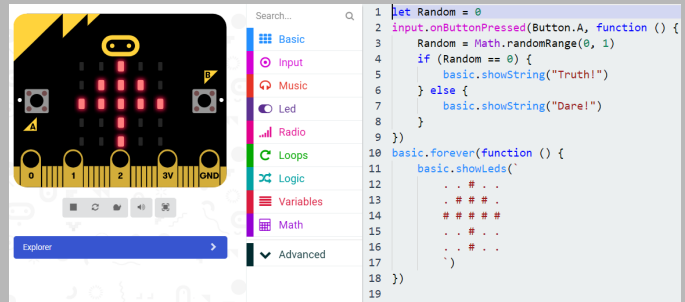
A
B
0
1
2
3V
GND

Explorer

Search...
Basic
Input
Music
Led
Radio
Loops
Logic
Variables
Math
Advanced

1 let Random = 0
2 input.onButtonPressed(Button.A, function () {
3 Random = Math.randomRange(0, 1)
4 if (Random == 0) {
5 basic.showString("Truth!")
6 } else {
7 basic.showString("Dare!")
8 }
9 })
10 basic.forever(function () {
11 basic.showLeds(`
12 . . # . .
13 . # # # .
14 # # # # #
15 . . # . .
16 . . # . .
17 `)
18 })
19